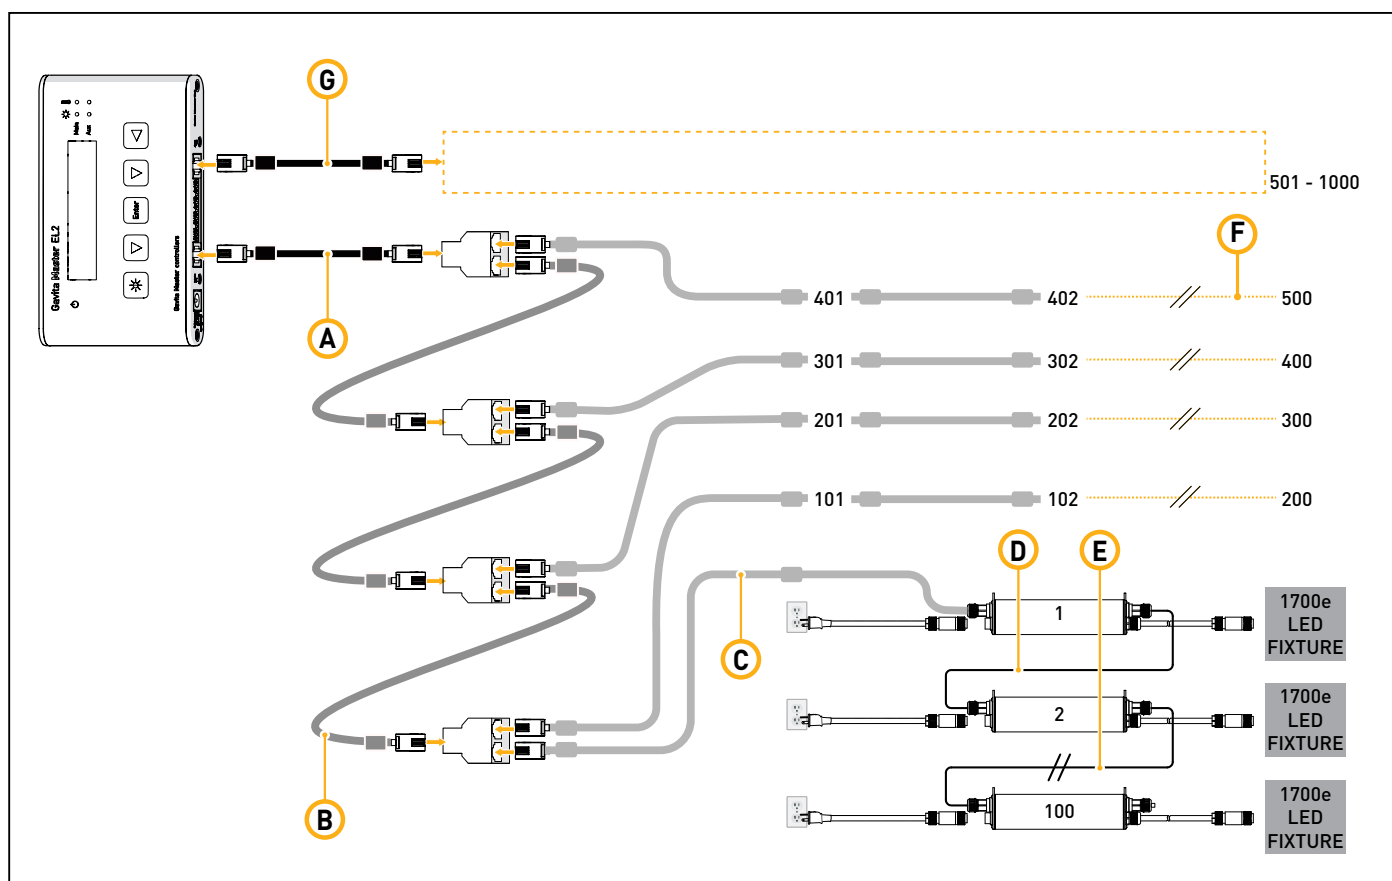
Gavita Master EL2

Main
Aux

Enter

Gavita Master controllers

G

501 - 1000

A

F

401
402
500

301
302
400

201
202
300

101
102
200

D
E

C

1
2
100

1700e LED FIXTURE

1700e LED FIXTURE

1700e LED FIXTURE

B